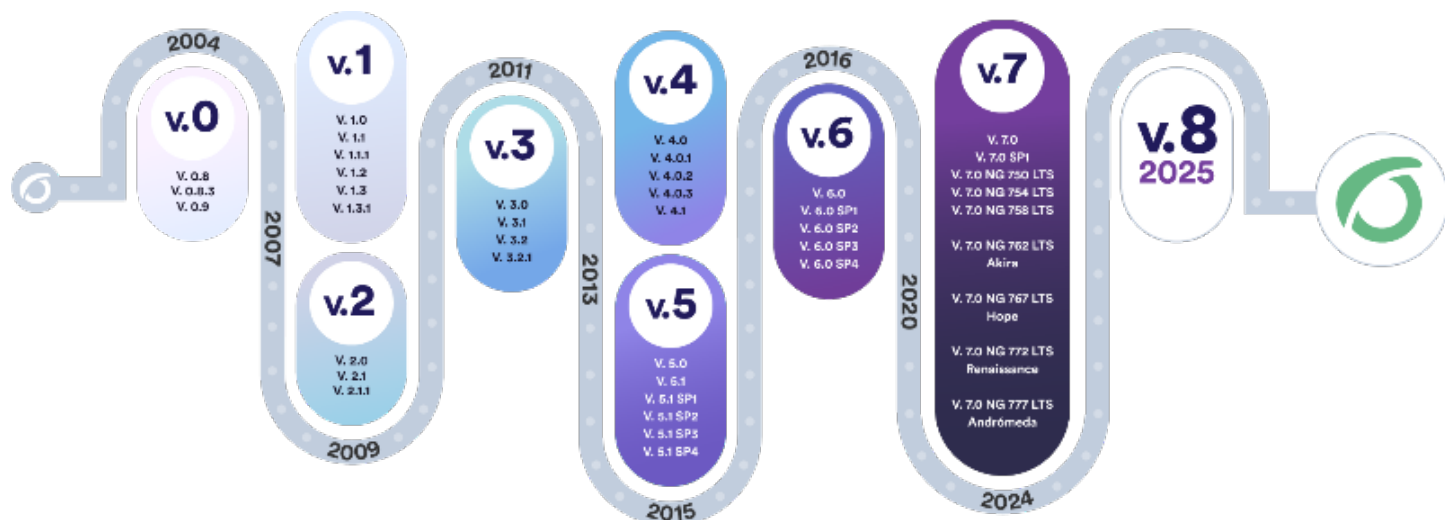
2004

v.0

V. 0.8
V. 0.8.3
V. 0.9

v.1

V. 1.0
V. 1.1
V. 1.1.1
V. 1.2
V. 1.3
V. 1.3.1

2007

v.2

V. 2.0
V. 2.1
V. 2.1.1

2009

2011

v.3

V. 3.0
V. 3.1
V. 3.2
V. 3.2.1

2013

v.4

V. 4.0
V. 4.0.1
V. 4.0.2
V. 4.0.3
V. 4.1

v.5

V. 5.0
V. 5.1
V. 5.1 SP1
V. 5.1 SP2
V. 5.1 SP3
V. 5.1 SP4

2015

2016

v.6

V. 6.0
V. 6.0 SP1
V. 6.0 SP2
V. 6.0 SP3
V. 6.0 SP4

2020

v.7

V. 7.0
V. 7.0 SP1
V. 7.0 NG 750 LTS
V. 7.0 NG 754 LTS
V. 7.0 NG 758 LTS

V. 7.0 NG 762 LTS
Akira

V. 7.0 NG 767 LTS
Hope

V. 7.0 NG 772 LTS
Renaissance

V. 7.0 NG 777 LTS
Andrómeda

2024

v.8
2025